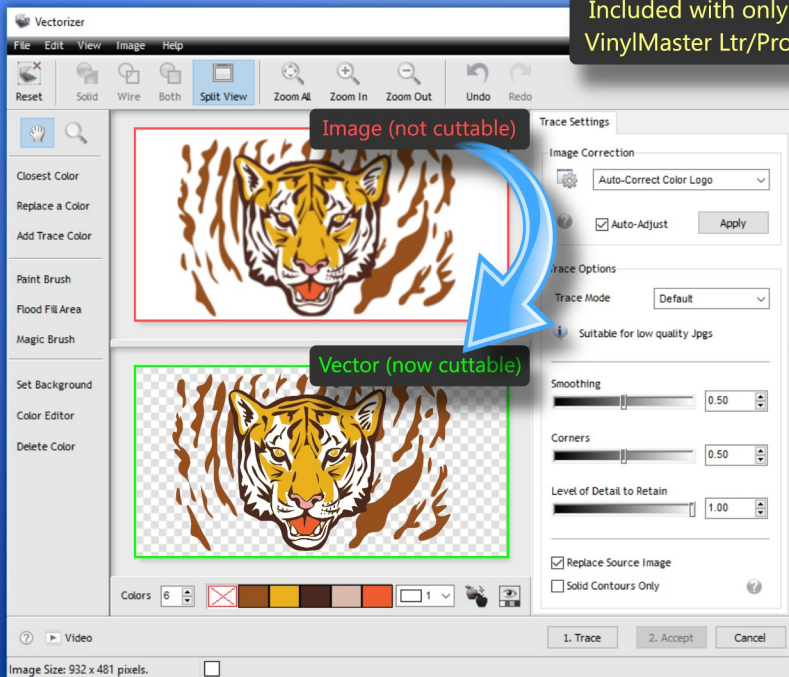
Vectorizer

Included with only VinylMaster Ltr/Pro

File Edit View Image Help

Reset Solid Wire Both Split View Zoom All Zoom In Zoom Out Undo Redo

Image (not cuttable)

Trace Settings

Image Correction

Auto-Correct Color Logo

Auto-Adjust

Apply

Trace Options

Trace Mode

Default

Suitable for low quality Jpgs

Closest Color

Replace a Color

Add Trace Color

Paint Brush

Flood Fill Area

Magic Brush

Set Background

Color Editor

Delete Color

Vector (now cuttable)

Smoothing

0.50

Corners

0.50

Level of Detail to Retain

1.00

Replace Source Image

Solid Contours Only

Colors 6

1

Video

1. Trace

2. Accept

Cancel

Image Size: 932 x 481 pixels.